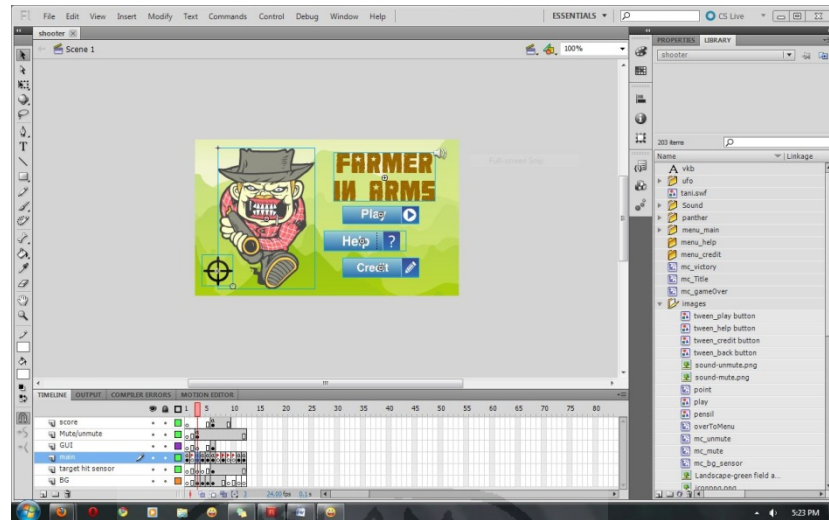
Fl File Edit View Insert Modify Text Commands Control Debug Window Help

ESSENTIALS ▾

CS Live

shooter ×

Scene 1

100%

FARMER IN ARMS

Play

Help ?

Credit

Full-screen Skip

TIMELINE OUTPUT COMPILER ERRORS MOTION EDITOR

1 5 10 15 20 25 30 35 40 45 50 55 60 65 70 75 80

score
Mute/unmute
GUI
main
target hit sensor
BG

24.00 fps 0.1 s

PROPERTIES LIBRARY

shooter

203 items

Name Linkage

vkb
ufo
tani.swf
Sound
panther
menu_main
menu_help
menu_credit
mc_victory
mc_Title
mc_gameOver
images
tween_play button
tween_help button
tween_credit button
tween_back button
sound-unmute.png
sound-mute.png
point
play
pensil
overToMenu
mc_unmute
mc_mute
mc_bg_sensor
Landscape-green field a...
iconpng.png

5:23 PM